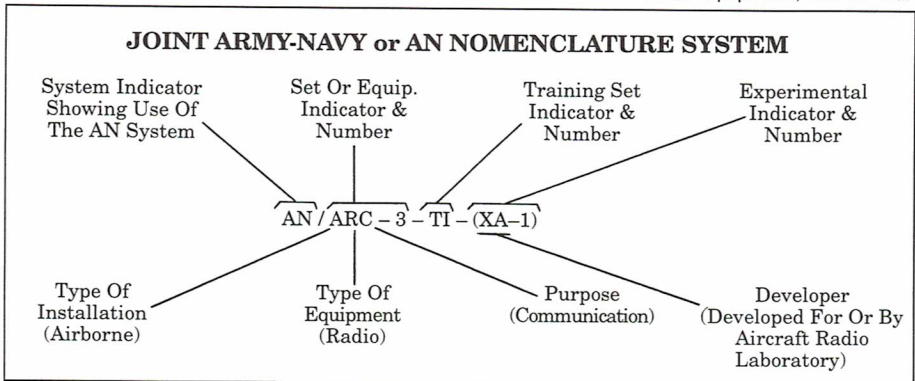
JOINT ARMY-NAVY or AN NOMENCLATURE SYSTEM

System Indicator Showing Use Of The AN System

Set Or Equip. Indicator & Number

Training Set Indicator & Number

Experimental Indicator & Number

AN / ARC – 3 – TI – (XA–1)

Type Of Installation (Airborne)

Type Of Equipment (Radio)

Purpose (Communication)

Developer (Developed For Or By Aircraft Radio Laboratory)